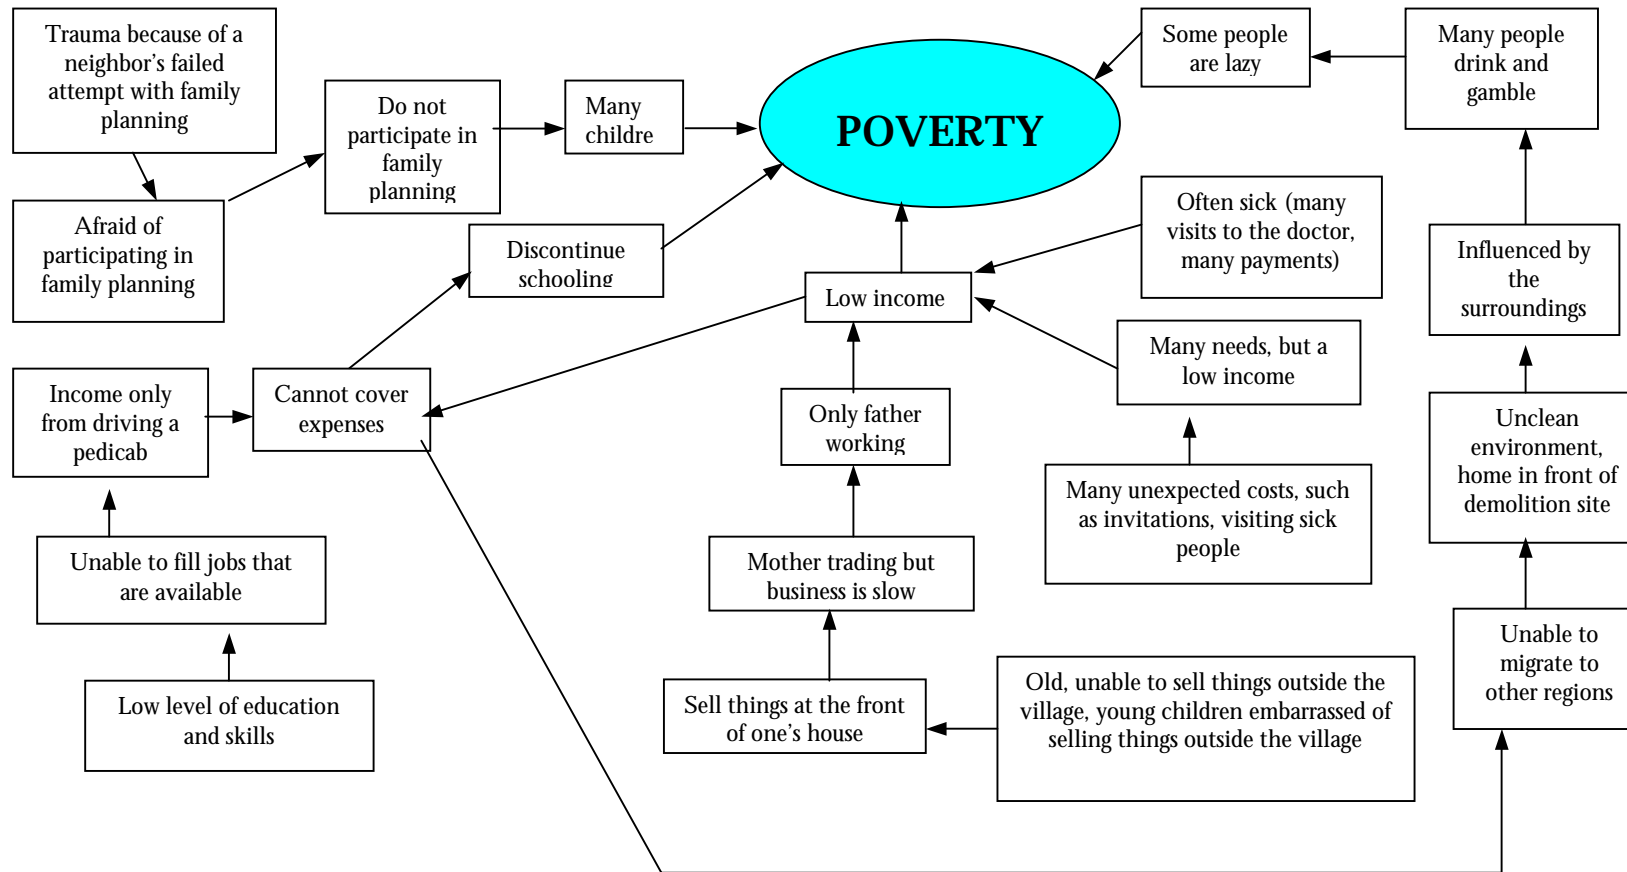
Trauma because of a neighbor's failed attempt with family planning

Afraid of participating in family planning

Do not participate in family planning

Many childre

POVERTY

Some people are lazy

Many people drink and gamble

Discontinue schooling

Often sick (many visits to the doctor, many payments)

Influenced by the surroundings

Low income

Many needs, but a low income

Income only from driving a pedicab

Cannot cover expenses

Only father working

Unclean environment, home in front of demolition site

Many unexpected costs, such as invitations, visiting sick people

Unable to fill jobs that are available

Mother trading but business is slow

Unable to migrate to other regions

Low level of education and skills

Sell things at the front of one's house

Old, unable to sell things outside the village, young children embarrassed of selling things outside the village